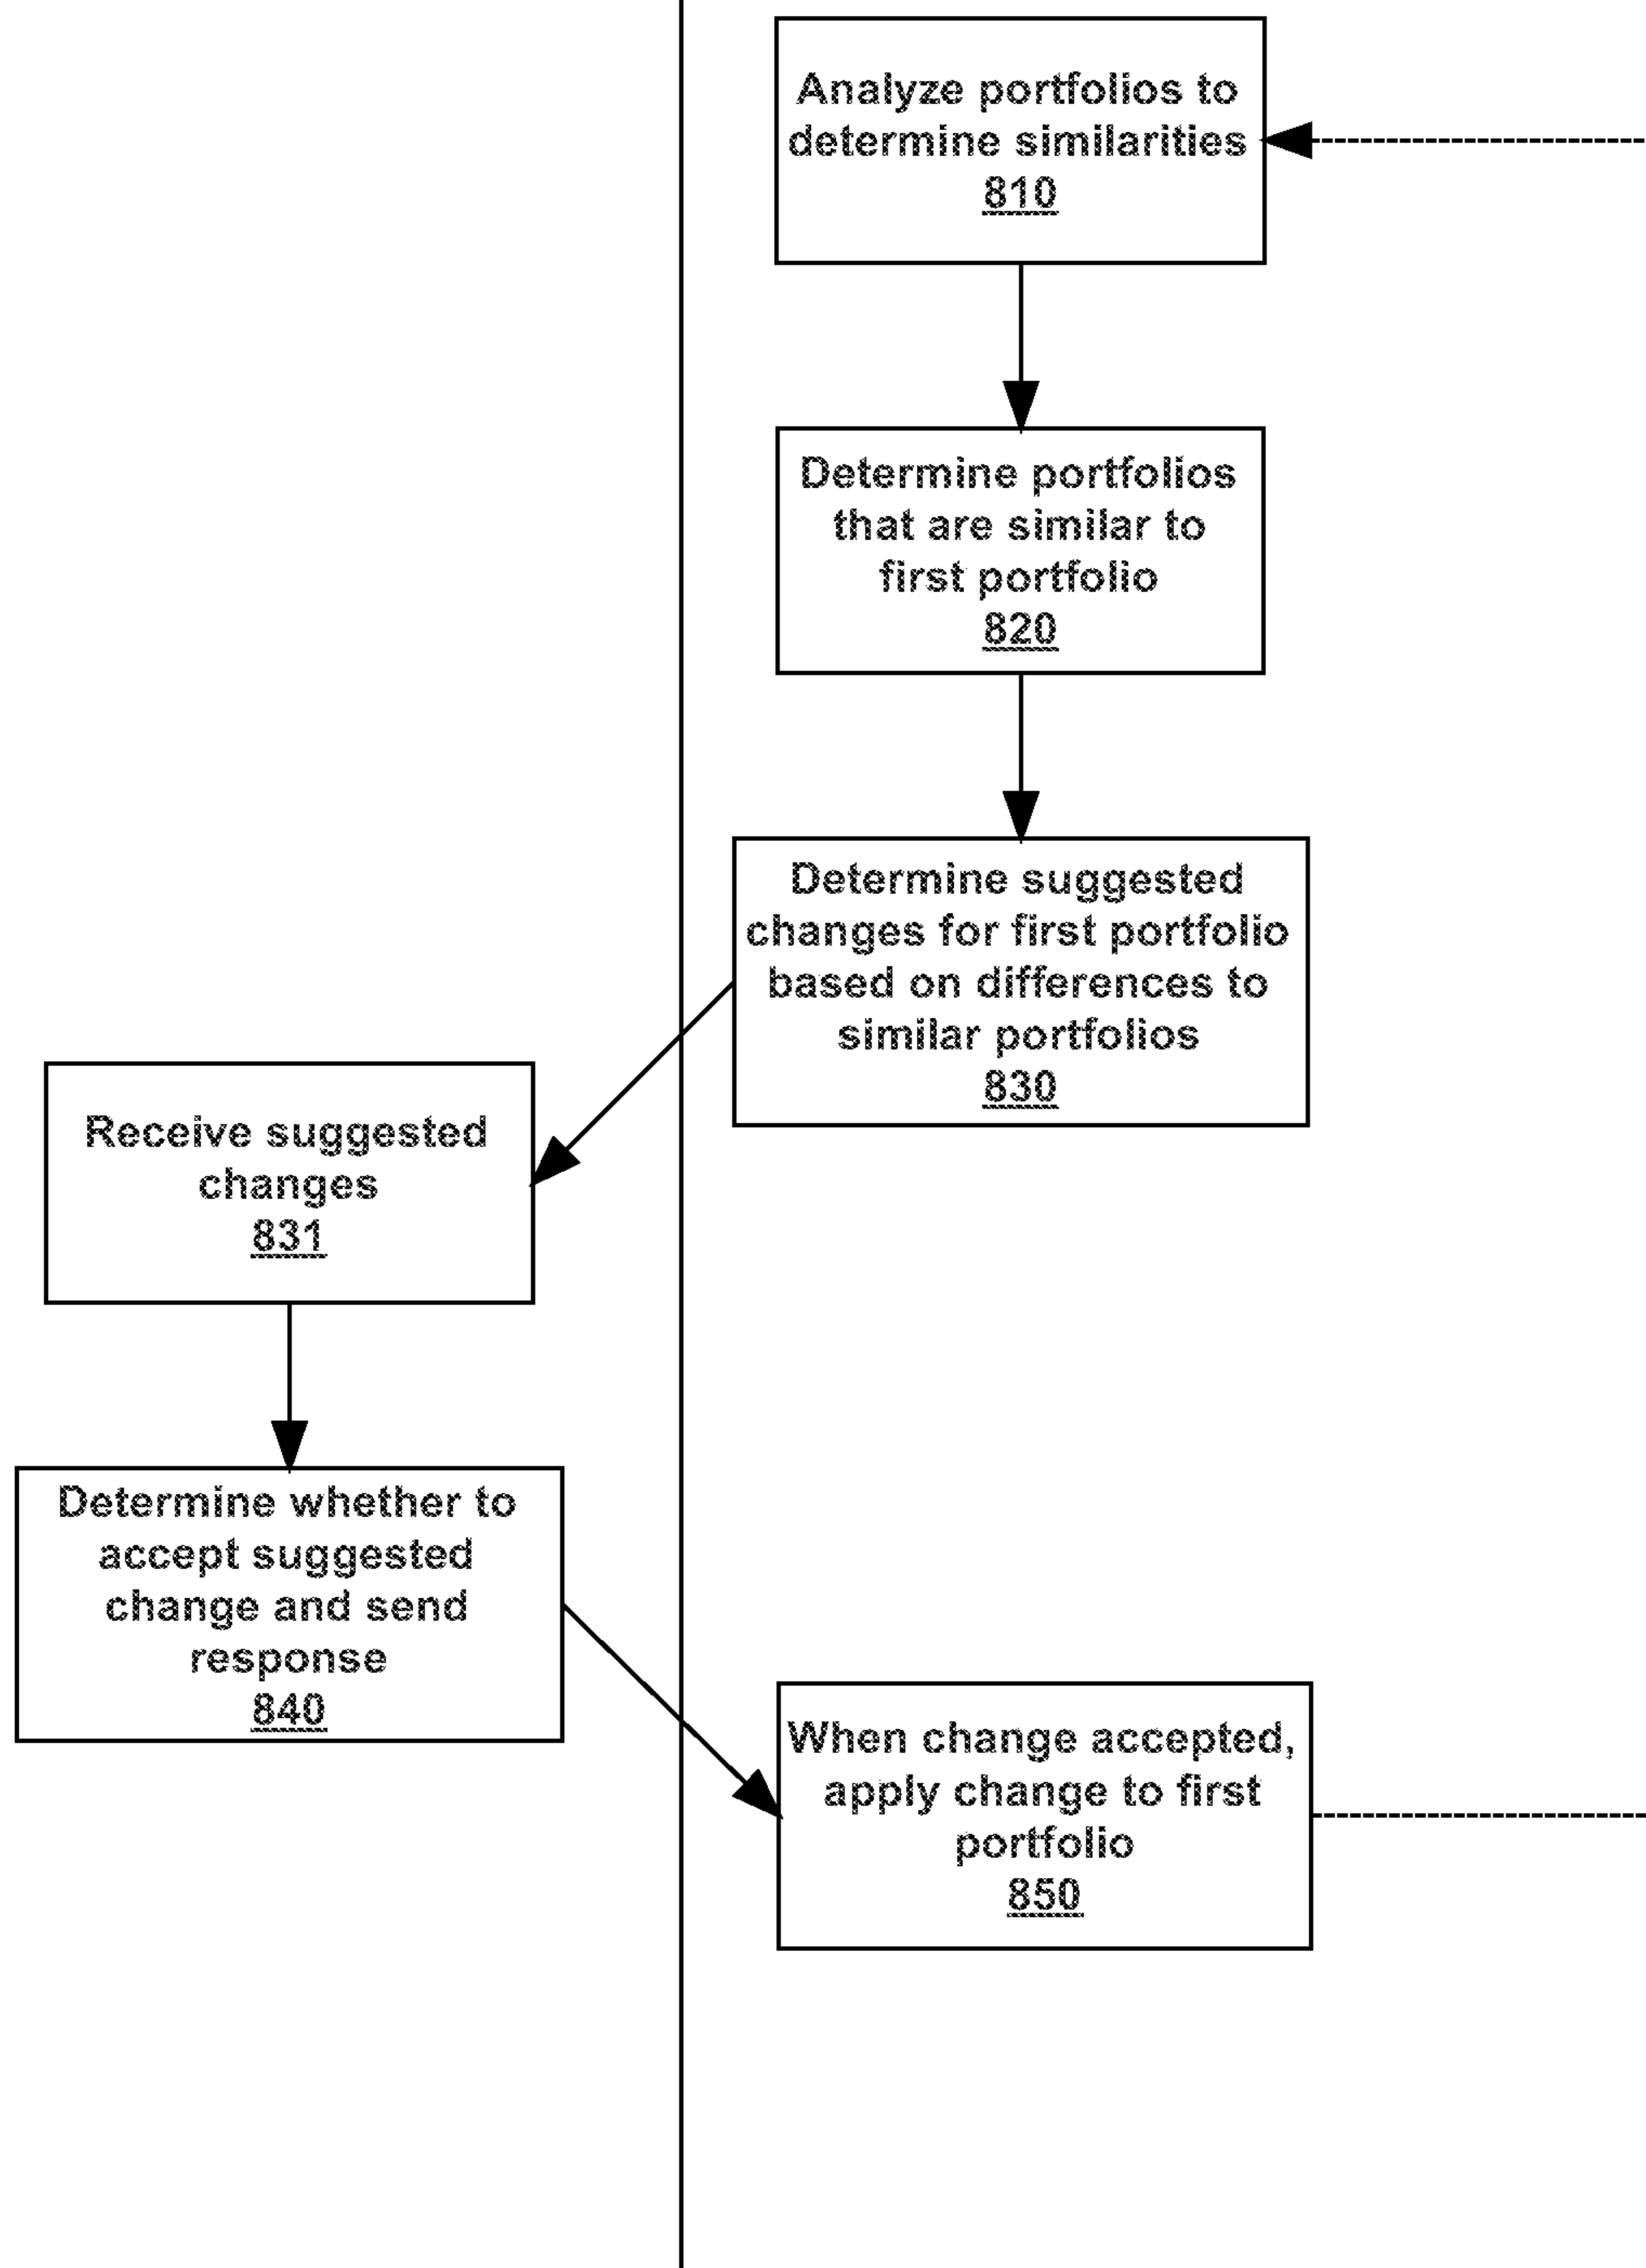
Analyze portfolios to determine similarities
810

Determine portfolios that are similar to first portfolio
820

Determine suggested changes for first portfolio based on differences to similar portfolios
830

Receive suggested changes
831

Determine whether to accept suggested change and send response
840

When change accepted, apply change to first portfolio
850